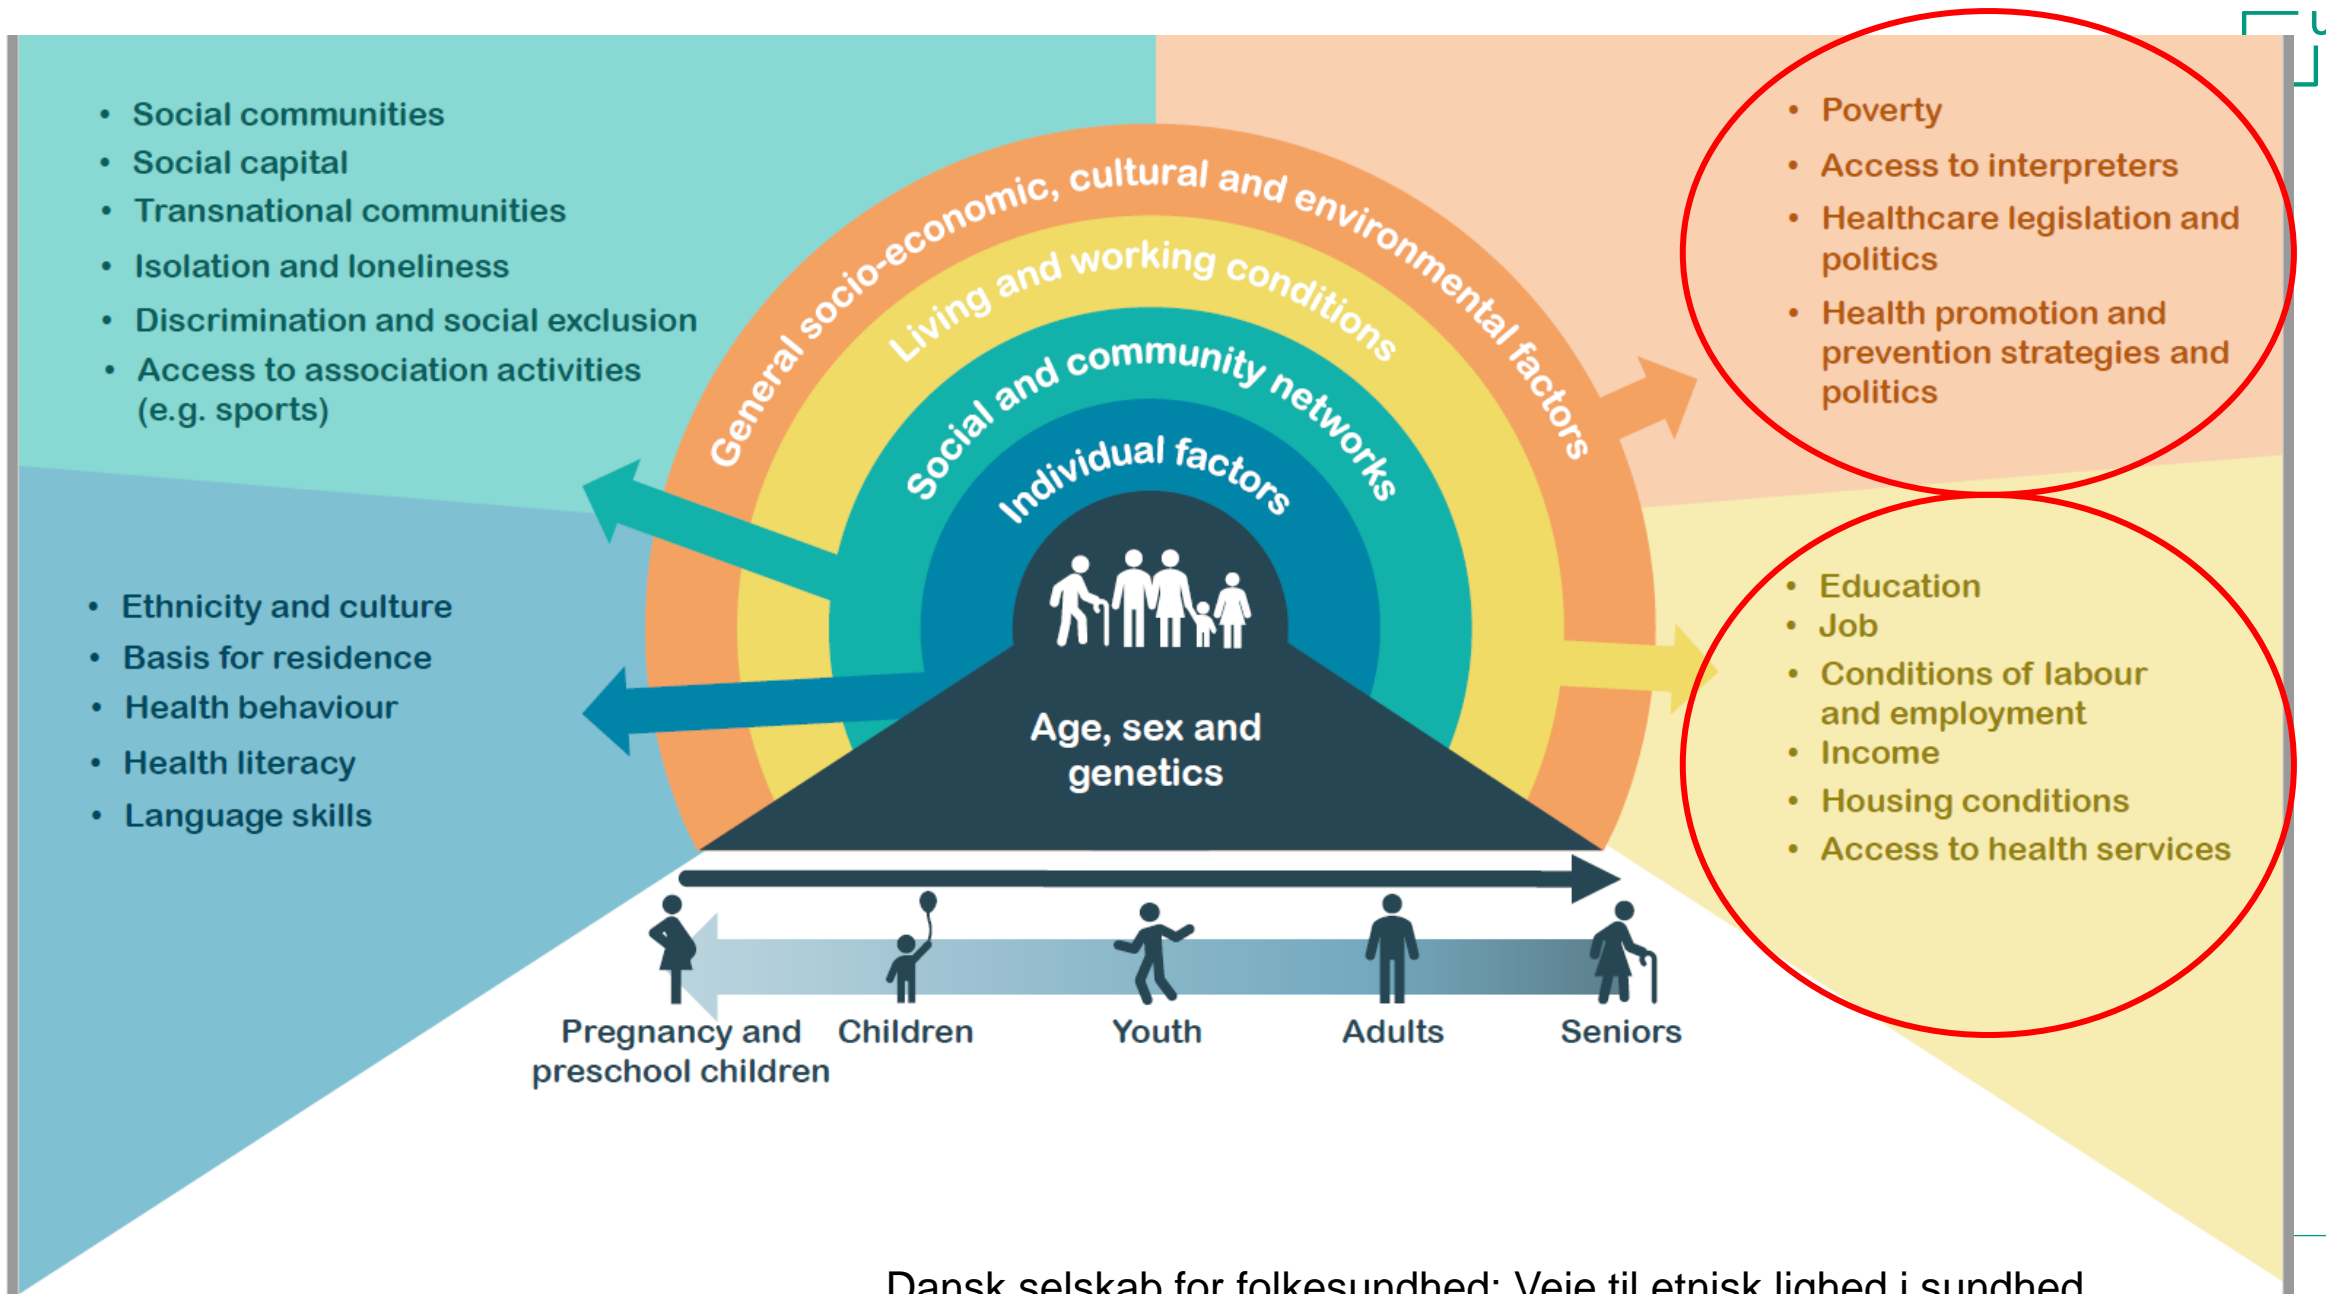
- Social communities
- Social capital
- Transnational communities
- Isolation and loneliness
- Discrimination and social exclusion
- Access to association activities (e.g. sports)

General socio-economic, cultural and environmental factors

Living and working conditions

Social and community networks

Individual factors

Age, sex and genetics

- Poverty
- Access to interpreters
- Healthcare legislation and politics
- Health promotion and prevention strategies and politics

- Ethnicity and culture
- Basis for residence
- Health behaviour
- Health literacy
- Language skills

- Education
- Job
- Conditions of labour and employment
- Income
- Housing conditions
- Access to health services

Pregnancy and preschool children

Children

Youth

Adults

Seniors

Dansk selskab for folkesundhed: Veje til etnisk lighed i sundhed